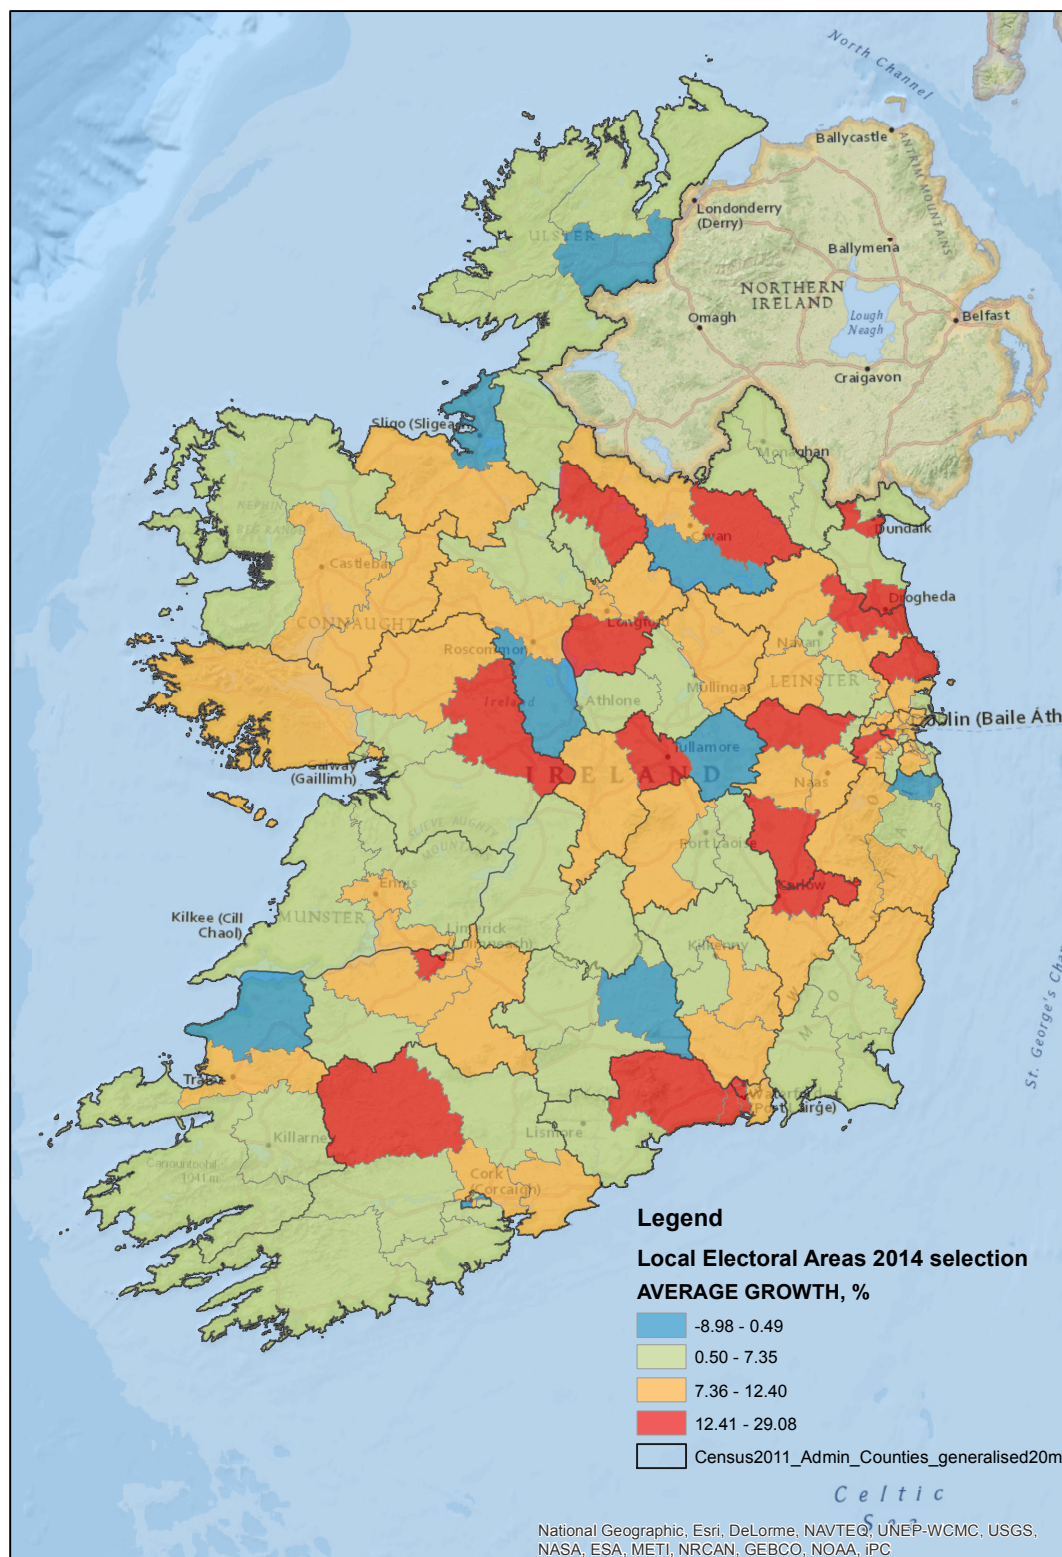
North Channel

Ballycastle

ANTRIM MOUNTAINS

Londonderry (Derry)

ULSTER

Ballymena

NORTHERN IRELAND

Omagh

Lough Neagh

Belfast

Craigavon

Sligo (Sligeach)

Monaghan

NEPHIN BEG RANGE

Cavan

Dundalk

Castlebar

Drogheda

CONNAUGHT

Longford

Navan

Roscommon

Athlone

Mullingar

LEINSTER

Ireland

Dublin (Baile Áth

Galway (Gaillimh)

IRELAND

Tullamore

Naas

SLIEVE AUGHTY MOUNTAINS

Port Laoise

Ennis

Carlow

Kilkee (Cill Chaol)

MUNSTER

Limerick (Luimneach)

Kilkenny

WICKLOW

St. George's Channel

Tralee

Waterford (Port Láirge)

Killarney

Lismore

Carrauntoohil 1041 m

Cork (Corcaigh)

Legend

Local Electoral Areas 2014 selection

AVERAGE GROWTH, %

-8.98 - 0.49

0.50 - 7.35

7.36 - 12.40

12.41 - 29.08

Census2011_Admin_Counties_generalised20m

Celtic Sea

National Geographic, Esri, DeLorme, NAVTEQ, UNEP-WCMC, USGS, NASA, ESA, METI, NRCAN, GEBCO, NOAA, iPC